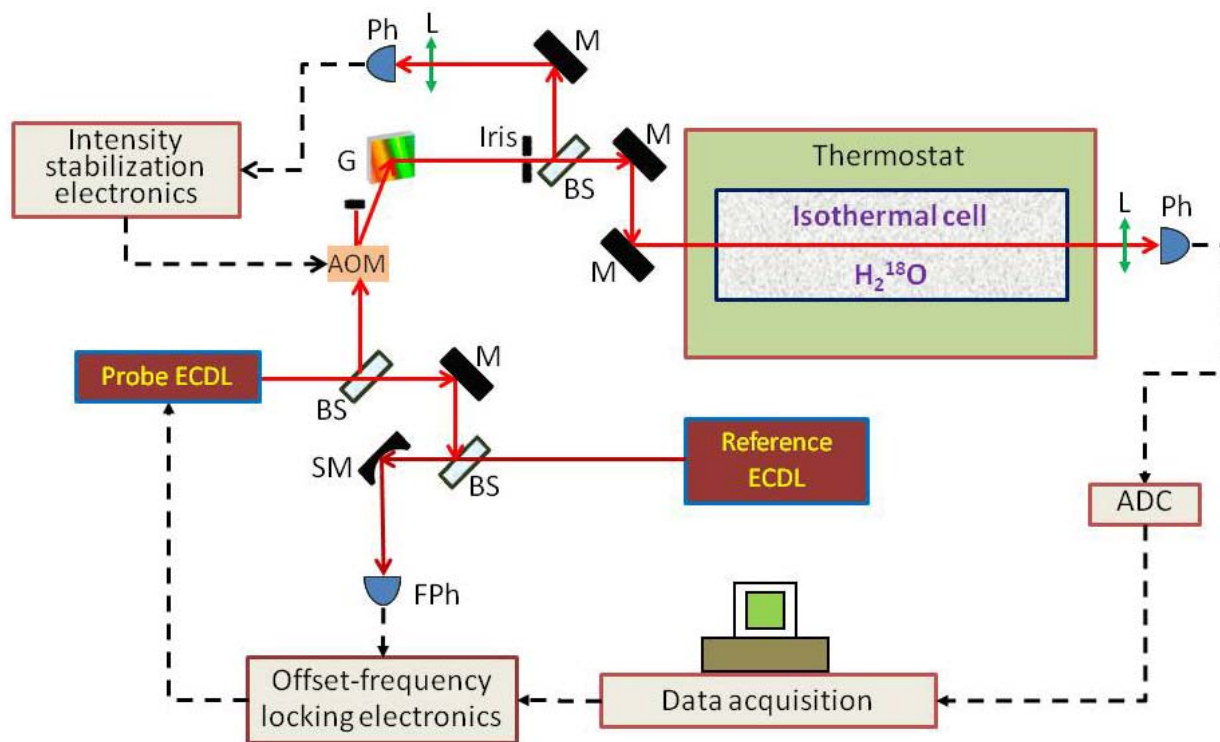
Ph
L
M
Intensity stabilization electronics
G
Iris
BS
M
Thermostat
Isothermal cell
$H_2^{18}O$
L
Ph
M
AOM
Probe ECDL
BS
M
SM
BS
Reference ECDL
ADC
FPh
Offset-frequency locking electronics
Data acquisition